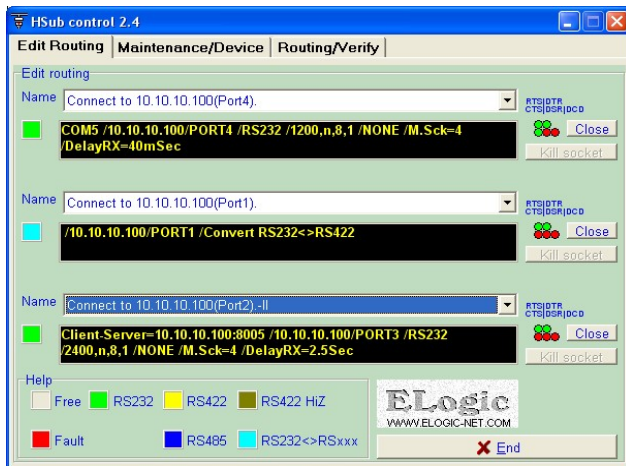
HSub control 2.4

Edit Routing | Maintenance/Device | Routing/Verify

Edit routing

Name Connect to 10.10.10.100(Port4).

RTS|DTR
CTS|DSR|DCD

COM5 /10.10.10.100/PORT4 /RS232 /1200,n,8,1 /NONE /M.Sck=4 /DelayRX=40mSec

Close

Kill socket

Name Connect to 10.10.10.100(Port1).

RTS|DTR
CTS|DSR|DCD

/10.10.10.100/PORT1 /Convert RS232<>RS422

Close

Kill socket

Name Connect to 10.10.10.100(Port2).-II

RTS|DTR
CTS|DSR|DCD

Client-Server=10.10.10.100:8005 /10.10.10.100/PORT3 /RS232 /2400,n,8,1 /NONE /M.Sck=4 /DelayRX=2.5Sec

Close

Kill socket

Help

Free RS232 RS422 RS422 HiZ

Fault RS485 RS232<>RSxxx

ELogic
WWW.ELOGIC-NET.COM

End